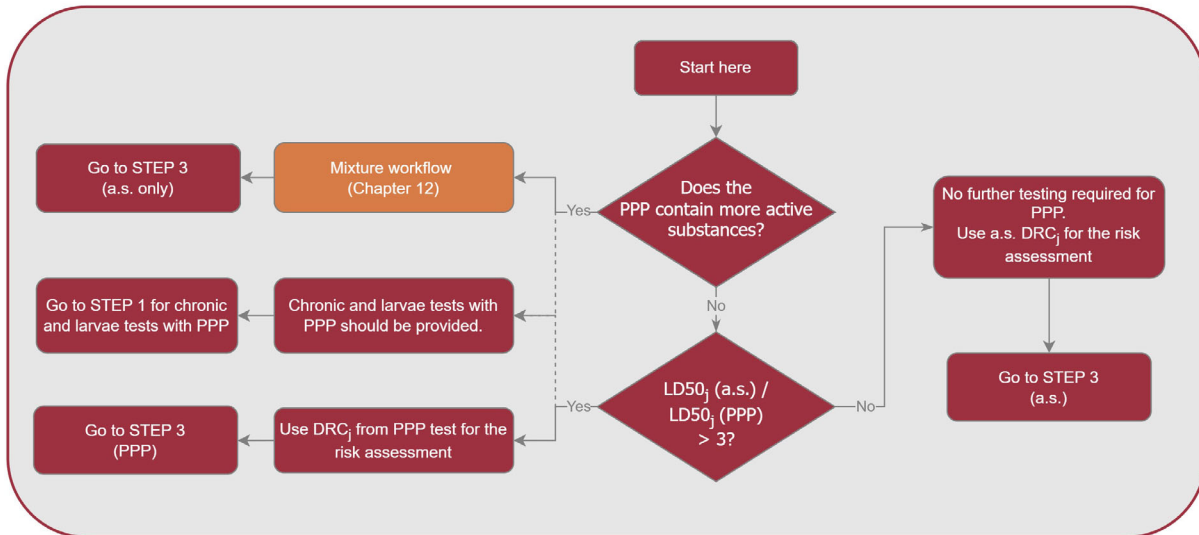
Start here

Does the PPP contain more active substances?

Yes

Mixture workflow (Chapter 12)

Go to STEP 3 (a.s. only)

Chronic and larvae tests with PPP should be provided.

Go to STEP 1 for chronic and larvae tests with PPP

No

$LD50_j$ (a.s.) / $LD50_j$ (PPP) > 3?

Yes

Use $DRC_j$ from PPP test for the risk assessment

Go to STEP 3 (PPP)

No

No further testing required for PPP. Use a.s. $DRC_j$ for the risk assessment

Go to STEP 3 (a.s.)